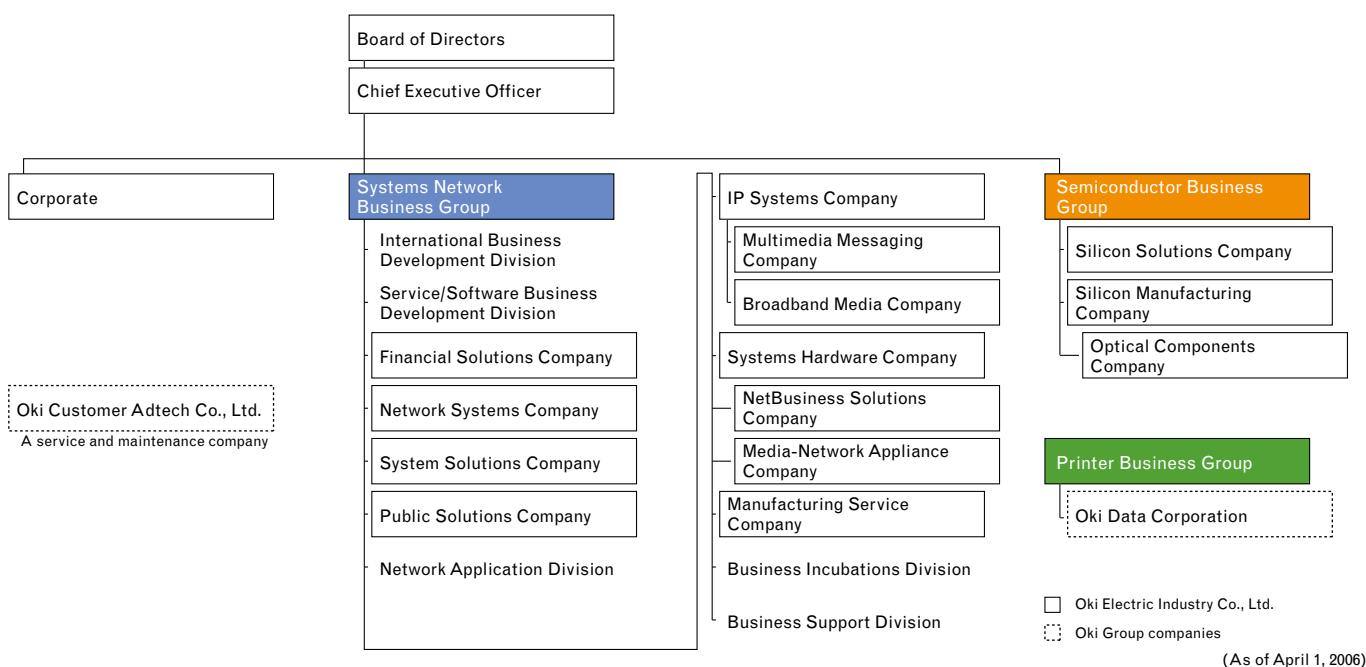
Board of Directors

Chief Executive Officer

Corporate

Systems Network Business Group

International Business Development Division

Service/Software Business Development Division

Financial Solutions Company

Network Systems Company

System Solutions Company

Public Solutions Company

Network Application Division

IP Systems Company

Multimedia Messaging Company

Broadband Media Company

Systems Hardware Company

NetBusiness Solutions Company

Media-Network Appliance Company

Manufacturing Service Company

Business Incubations Division

Business Support Division

Semiconductor Business Group

Silicon Solutions Company

Silicon Manufacturing Company

Optical Components Company

Oki Customer Adtech Co., Ltd.

A service and maintenance company

Printer Business Group

Oki Data Corporation

Oki Electric Industry Co., Ltd.

Oki Group companies

(As of April 1, 2006)